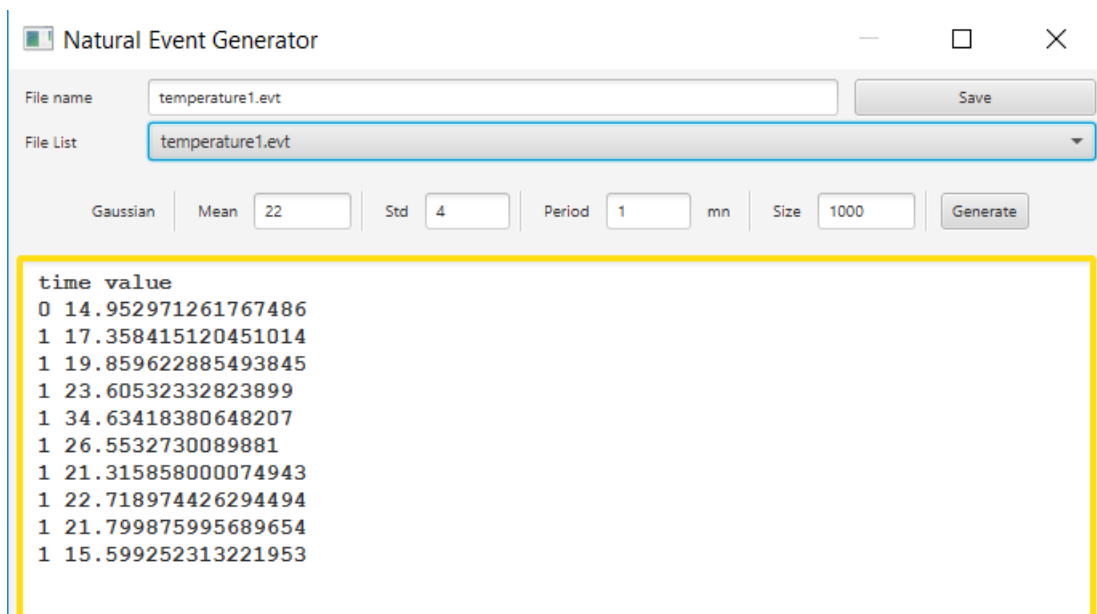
Natural Event Generator

File name temperature1.evt Save

File List temperature1.evt

Gaussian Mean 22 Std 4 Period 1 mn Size 1000 Generate

time value
0 14.952971261767486
1 17.358415120451014
1 19.859622885493845
1 23.60532332823899
1 34.63418380648207
1 26.5532730089881
1 21.315858000074943
1 22.718974426294494
1 21.799875995689654
1 15.599252313221953